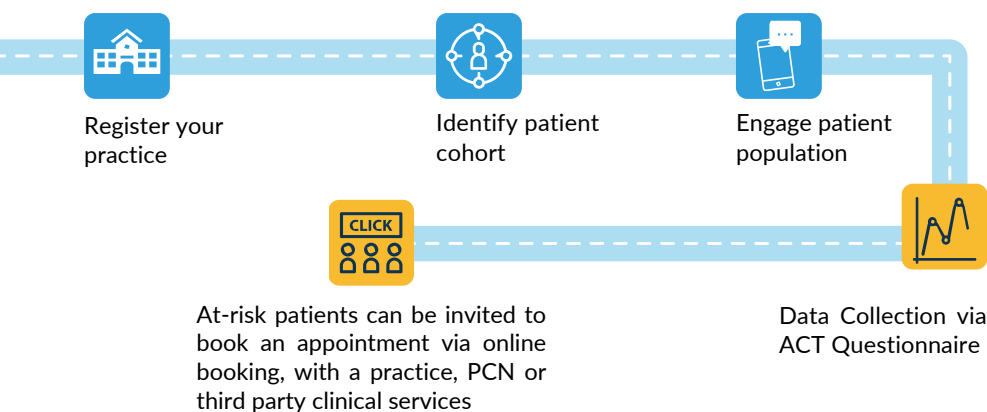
Register your practice

Identify patient cohort

Engage patient population

Data Collection via ACT Questionnaire

CLICK

At-risk patients can be invited to book an appointment via online booking, with a practice, PCN or third party clinical services